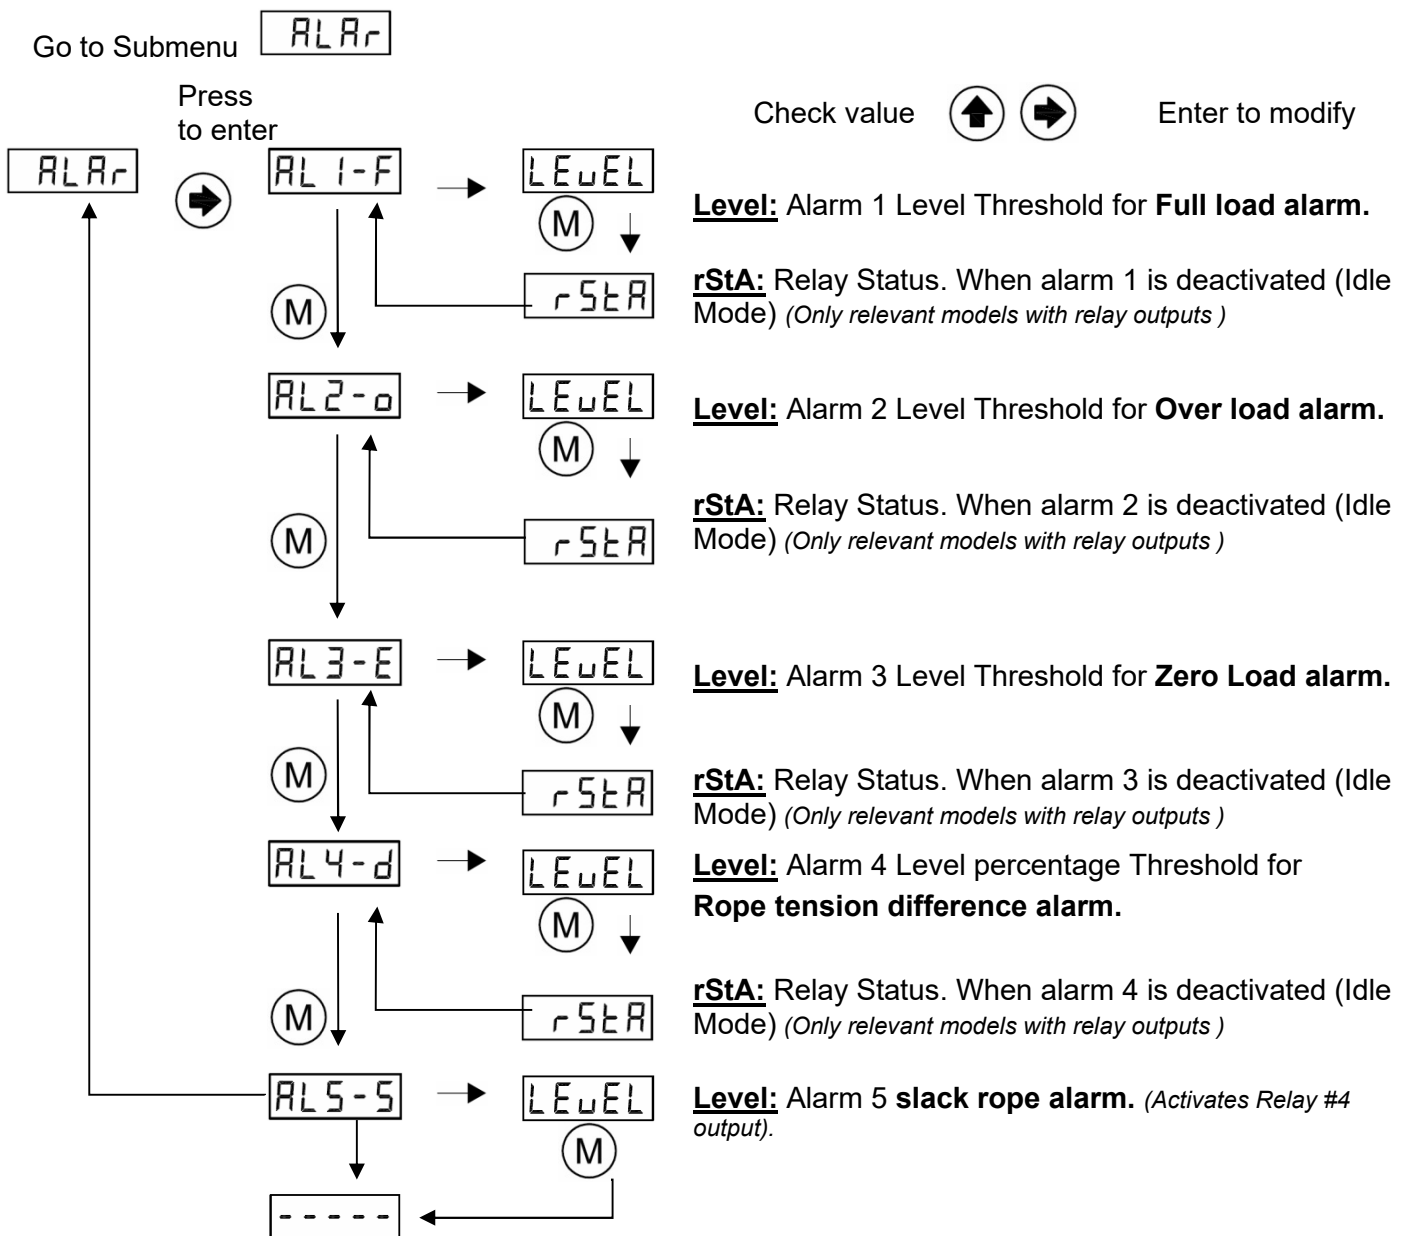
Go to Submenu ALAr

Press to enter

Check value Enter to modify

ALAr

AL1-F

LEuEL

M

**Level:** Alarm 1 Level Threshold for **Full load alarm.**

rStA

**rStA:** Relay Status. When alarm 1 is deactivated (Idle Mode) *(Only relevant models with relay outputs )*

M

AL2-o

LEuEL

M

**Level:** Alarm 2 Level Threshold for **Over load alarm.**

rStA

**rStA:** Relay Status. When alarm 2 is deactivated (Idle Mode) *(Only relevant models with relay outputs )*

M

AL3-E

LEuEL

M

**Level:** Alarm 3 Level Threshold for **Zero Load alarm.**

M

rStA

**rStA:** Relay Status. When alarm 3 is deactivated (Idle Mode) *(Only relevant models with relay outputs )*

AL4-d

LEuEL

M

**Level:** Alarm 4 Level percentage Threshold for **Rope tension difference alarm.**

M

rStA

**rStA:** Relay Status. When alarm 4 is deactivated (Idle Mode) *(Only relevant models with relay outputs )*

AL5-5

LEuEL

M

**Level:** Alarm 5 **slack rope alarm.** *(Activates Relay #4 output).*

-----